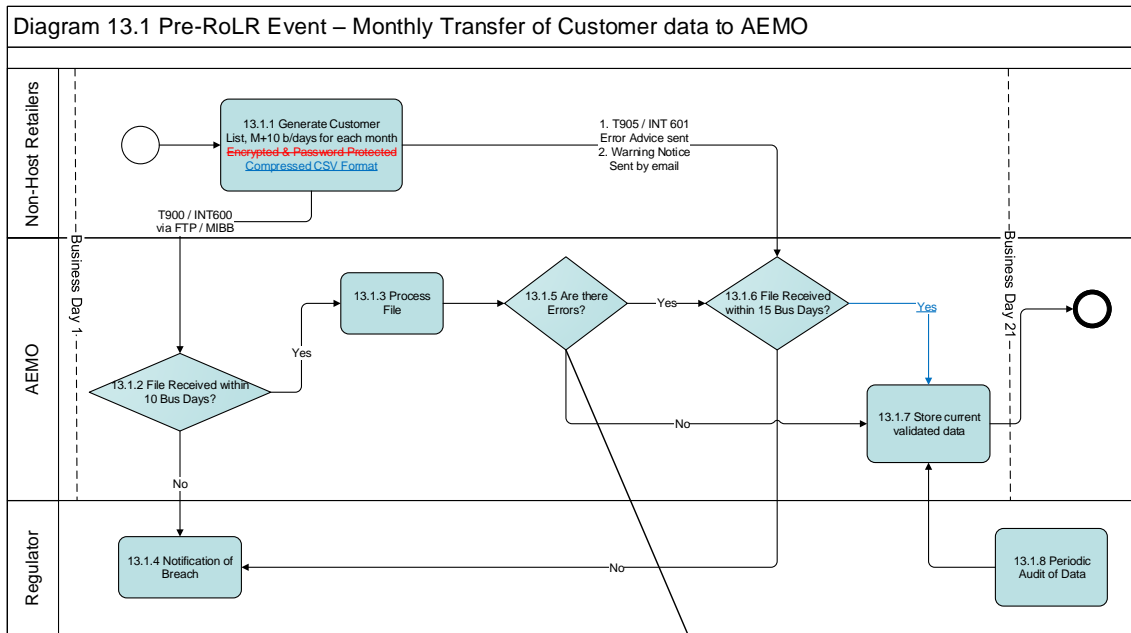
Diagram 13.1 Pre-RoLR Event – Monthly Transfer of Customer data to AEMO

Non-Host Retailers

13.1.1 Generate Customer List, M+10 b/days for each month ~~Encrypted & Password Protected~~ Compressed CSV Format

1. T905 / INT 601 Error Advice sent
2. Warning Notice Sent by email

T900 / INT600 via FTP / MIBB

AEMO

Business Day 1

Business Day 21

13.1.3 Process File

13.1.5 Are there Errors?

Yes

13.1.6 File Received within 15 Bus Days?

Yes

Yes

13.1.2 File Received within 10 Bus Days?

No

13.1.7 Store current validated data

No

Regulator

13.1.4 Notification of Breach

No

13.1.8 Periodic Audit of Data